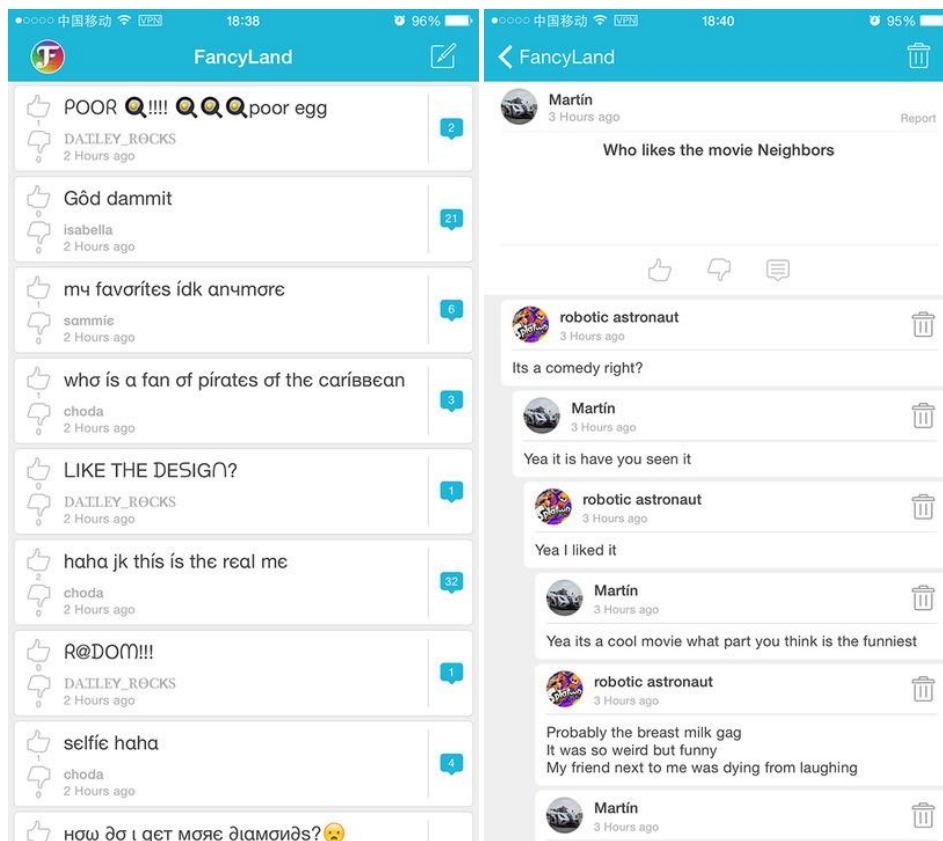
●○○○○ 中国移动 VPN 18:38 96%

FancyLand

POOR 🍳!!!! 🍳🍳🍳poor egg
1
0
DAILEY_ROCKS
2 Hours ago
2

Gôd dammit
0
0
isabella
2 Hours ago
21

mч favσrítes ídk anчmσre
1
0
sammie
2 Hours ago
6

whσ ís α fan σf pírates σf the caríbbean
1
0
choda
2 Hours ago
3

LIKE THE DESIGN?
0
0
DAILEY_ROCKS
2 Hours ago
1

haha jk thís ís the real me
2
0
choda
2 Hours ago
32

R@DOM!!!
0
0
DAILEY_ROCKS
2 Hours ago
1

selfíe haha
1
0
choda
2 Hours ago
4

нσw ∂σ ι gєт мσяє ∂ιαмσи∂ѕ?😟

●○○○○ 中国移动 VPN 18:40 95%

FancyLand

Martín
3 Hours ago
Report

Who likes the movie Neighbors

robotic astronaut
3 Hours ago
Its a comedy right?

Martín
3 Hours ago
Yea it is have you seen it

robotic astronaut
3 Hours ago
Yea I liked it

Martín
3 Hours ago
Yea its a cool movie what part you think is the funniest

robotic astronaut
3 Hours ago
Probably the breast milk gag
It was so weird but funny
My friend next to me was dying from laughing

Martín
3 Hours ago